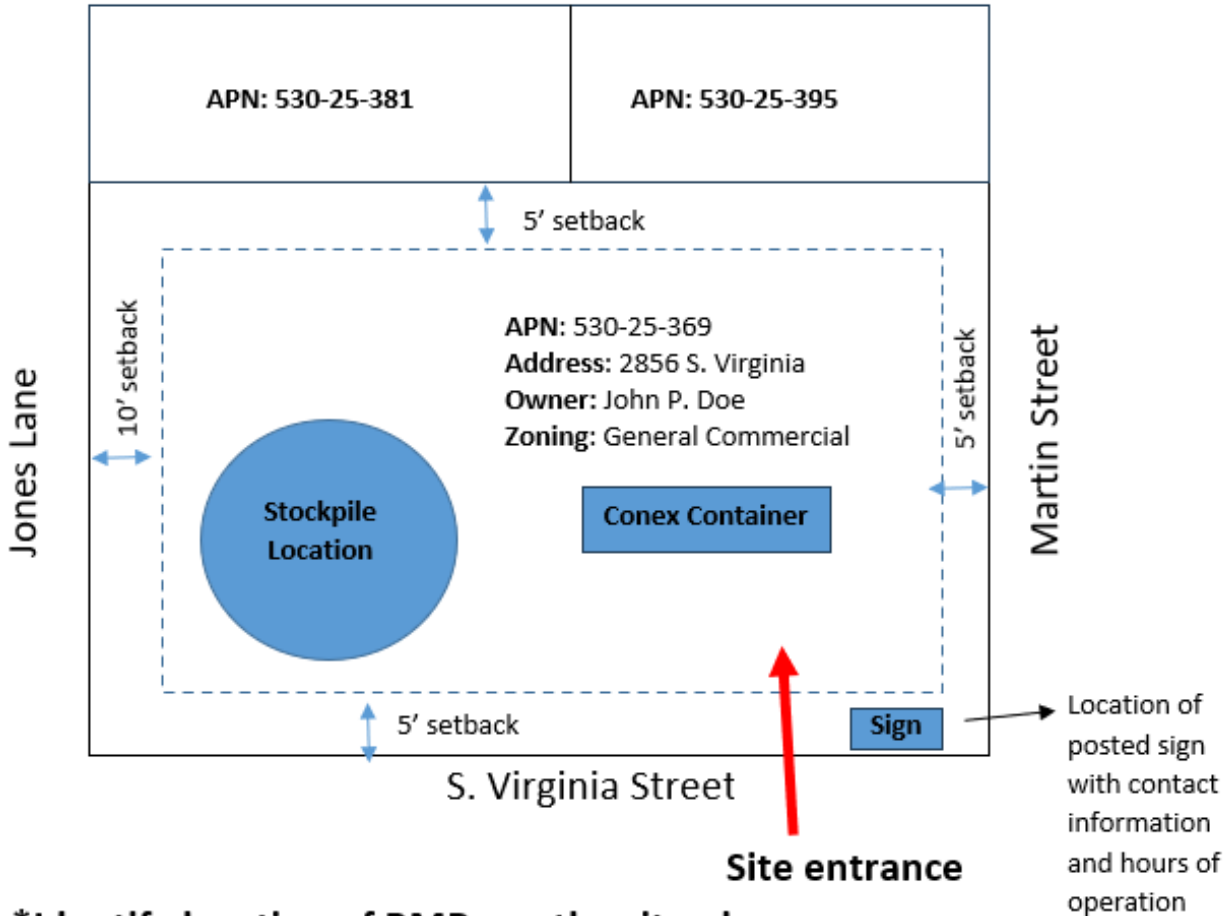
APN: 530-25-381

APN: 530-25-395

5' setback

10' setback

APN: 530-25-369
Address: 2856 S. Virginia
Owner: John P. Doe
Zoning: General Commercial

5' setback

Jones Lane

Martin Street

Stockpile Location

Conex Container

5' setback

Sign

Location of posted sign with contact information and hours of operation

S. Virginia Street

Site entrance

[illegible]